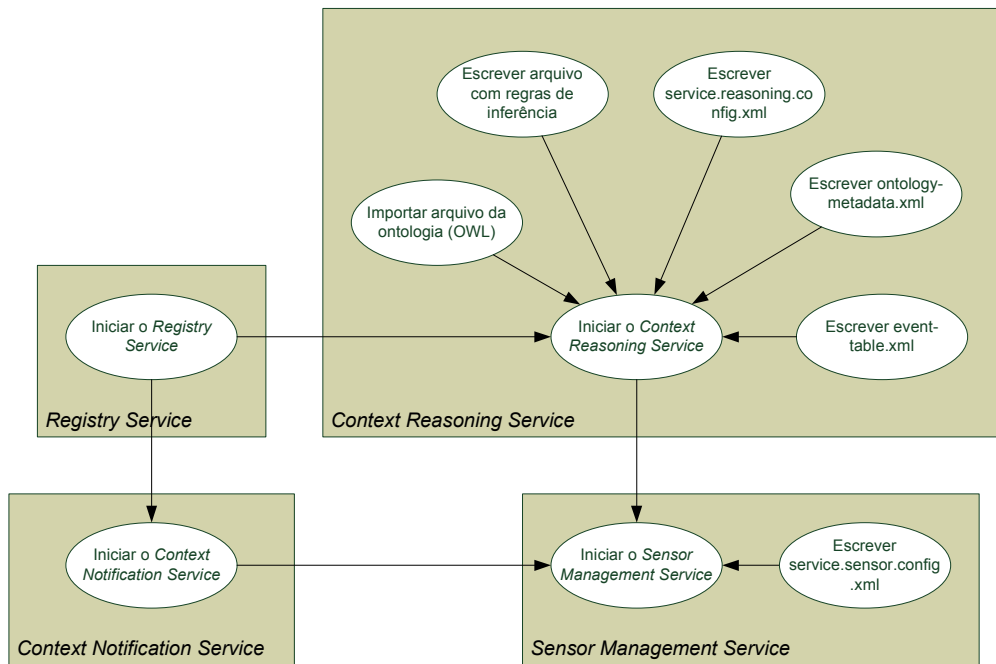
Escrever arquivo com regras de inferência

Escrever service.reasoning.config.xml

Importar arquivo da ontologia (OWL)

Escrever ontology-metadata.xml

Iniciar o Registry Service

Iniciar o Context Reasoning Service

Escrever event-table.xml

Registry Service

Context Reasoning Service

Iniciar o Context Notification Service

Iniciar o Sensor Management Service

Escrever service.sensor.config.xml

Context Notification Service

Sensor Management Service